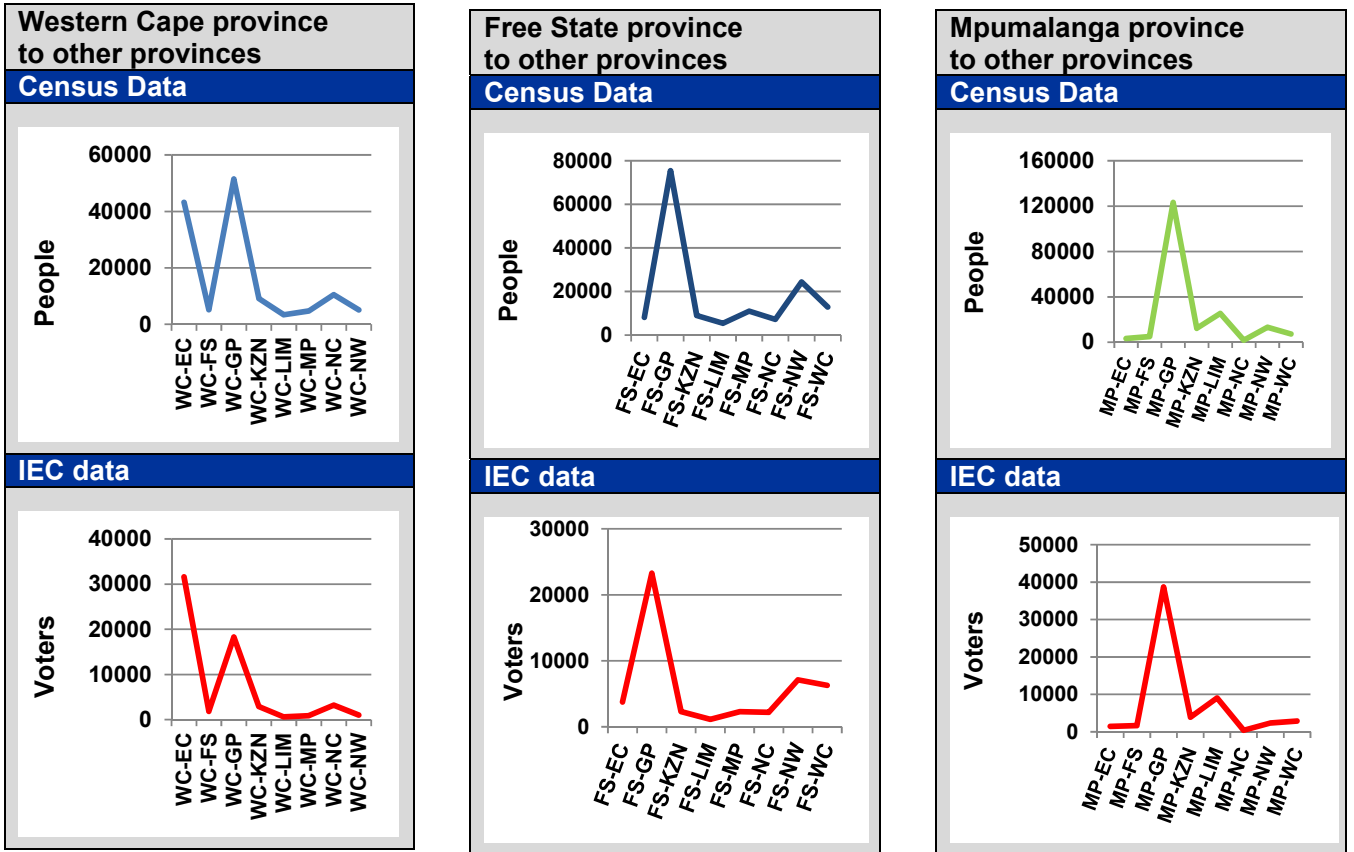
Western Cape province to other provinces

Census Data

60000
40000
20000
0

People

WC-EC
WC-FS
WC-GP
WC-KZN
WC-LIM
WC-MP
WC-NC
WC-NW

IEC data

40000
30000
20000
10000
0

Voters

WC-EC
WC-FS
WC-GP
WC-KZN
WC-LIM
WC-MP
WC-NC
WC-NW

Free State province to other provinces

Census Data

80000
60000
40000
20000
0

People

FS-EC
FS-GP
FS-KZN
FS-LIM
FS-MP
FS-NC
FS-NW
FS-WC

IEC data

30000
20000
10000
0

Voters

FS-EC
FS-GP
FS-KZN
FS-LIM
FS-MP
FS-NC
FS-NW
FS-WC

Mpumalanga province to other provinces

Census Data

160000
120000
80000
40000
0

People

MP-EC
MP-FS
MP-GP
MP-KZN
MP-LIM
MP-NC
MP-NW
MP-WC

IEC data

50000
40000
30000
20000
10000
0

Voters

MP-EC
MP-FS
MP-GP
MP-KZN
MP-LIM
MP-NC
MP-NW
MP-WC